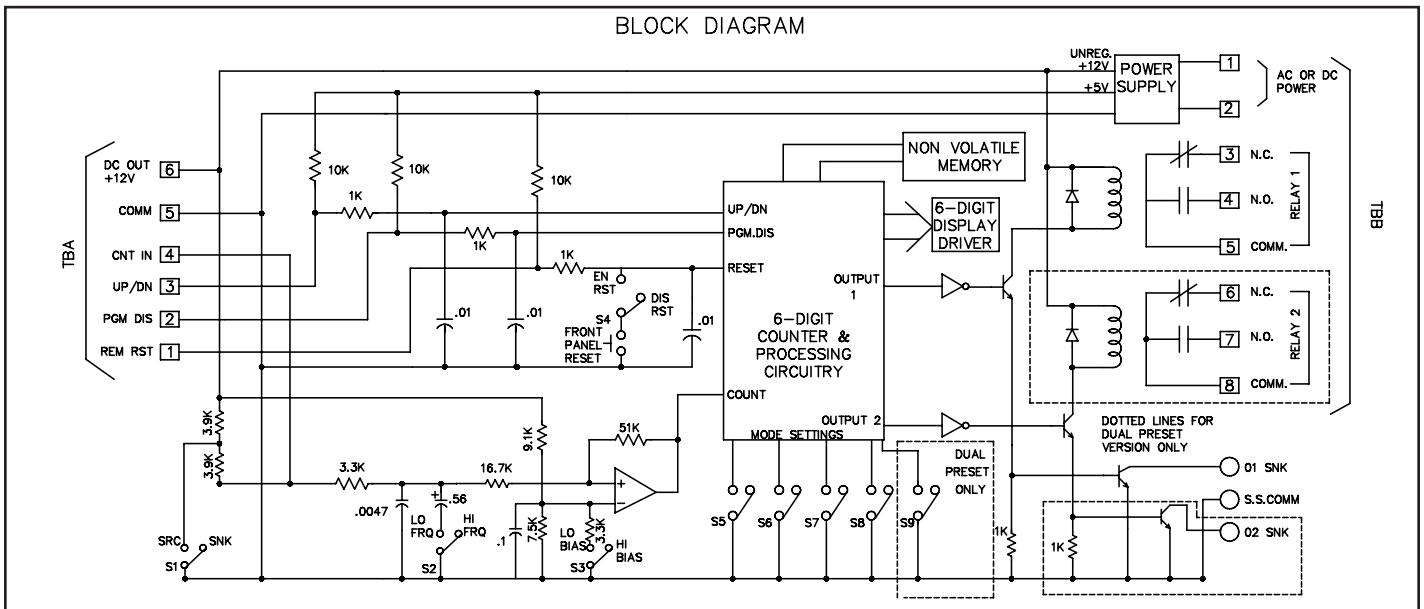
BLOCK DIAGRAM

UNREG. +12V
+5V
POWER SUPPLY
1
2
AC OR DC POWER

NON VOLATILE MEMORY

6-DIGIT DISPLAY DRIVER

DC OUT +12V 6
COMM 5
CNT IN 4
UP/DN 3
PGM DIS 2
REM RST 1

TBA

10K
10K
10K
1K
1K
1K

UP/DN
PGM.DIS
RESET

EN RST
DIS RST
S4
FRONT PANEL RESET

.01
.01
.01

OUTPUT 1

6-DIGIT COUNTER & PROCESSING CIRCUITRY

COUNT

OUTPUT 2

MODE SETTINGS

3 N.C.
4 N.O.
5 COMM.
RELAY 1

6 N.C.
7 N.O.
8 COMM.
RELAY 2

TBB

DOTTED LINES FOR DUAL PRESET VERSION ONLY

01 SNK
S.S.COMM
02 SNK

3.9K
3.9K
3.3K
.0047
LO FRQ
.56
HI FRQ
S2
16.7K
9.1K
51K
.1
7.5K
LO BIAS
3.3K
HI BIAS
S3
SRC
SNK
S1

S5
S6
S7
S8
S9
DUAL PRESET ONLY

1K
1K